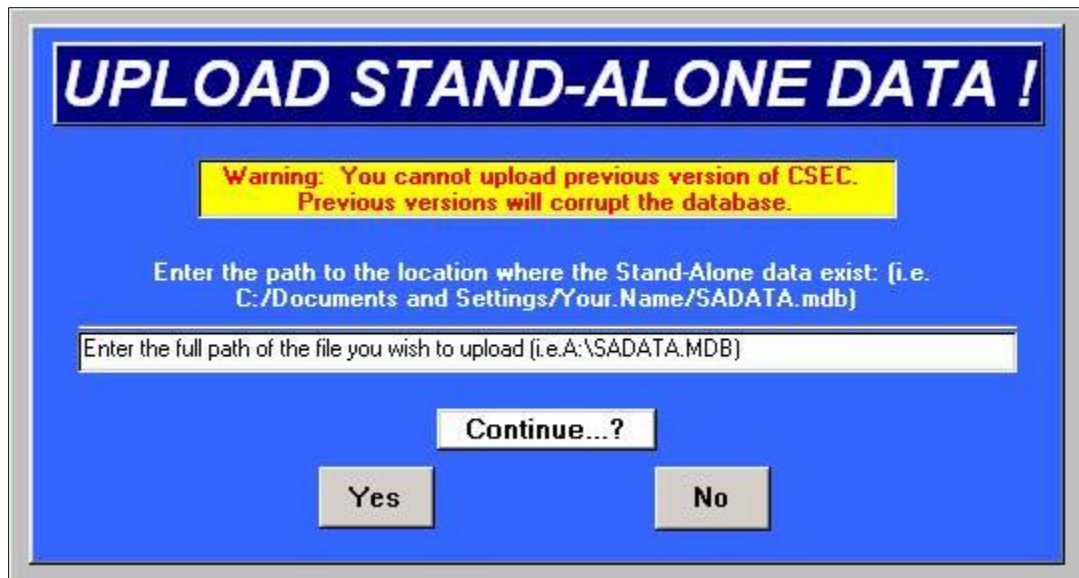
UPLOAD STAND-ALONE DATA !

Warning: You cannot upload previous version of CSEC. Previous versions will corrupt the database.

Enter the path to the location where the Stand-Alone data exist: (i.e. C:/Documents and Settings/Your.Name/SADATA.mdb)

Enter the full path of the file you wish to upload (i.e.A:\SADATA.MDB)

Continue...?

Yes

No